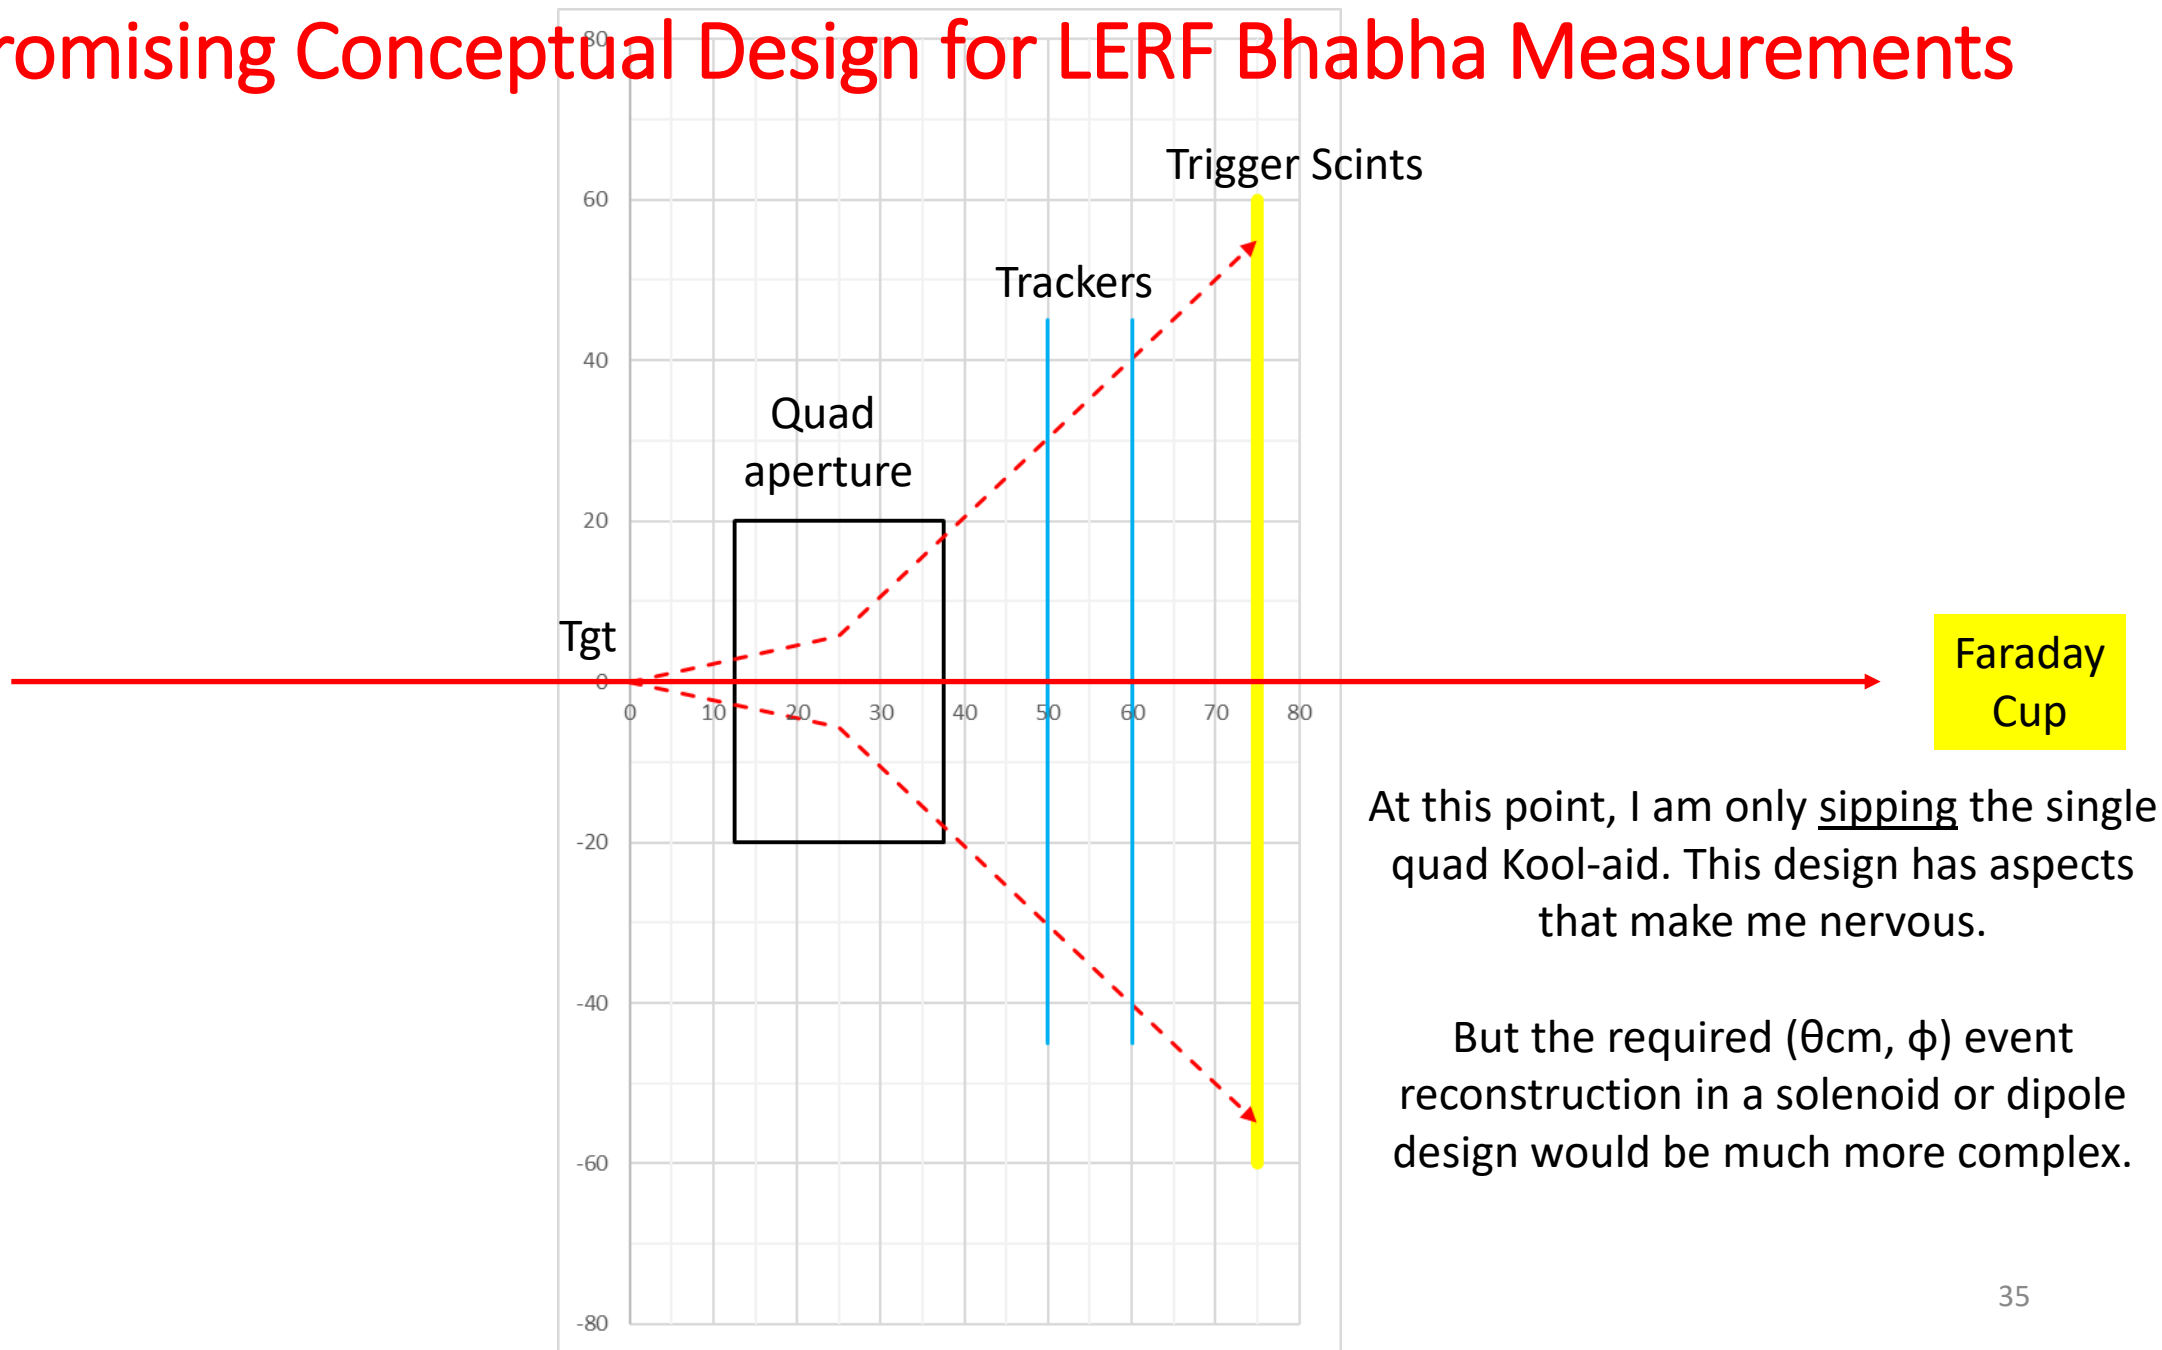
romising Conceptual Design for LERF Bhabha Measurements

80

Trigger Scints

60

Trackers

40

Quad aperture

20

Tgt

0

0 10 20 30 40 50 60 70 80

Faraday Cup

At this point, I am only sipping the single quad Kool-aid. This design has aspects that make me nervous.

-20

-40

But the required (θcm, ϕ) event reconstruction in a solenoid or dipole design would be much more complex.

-60

-80

35